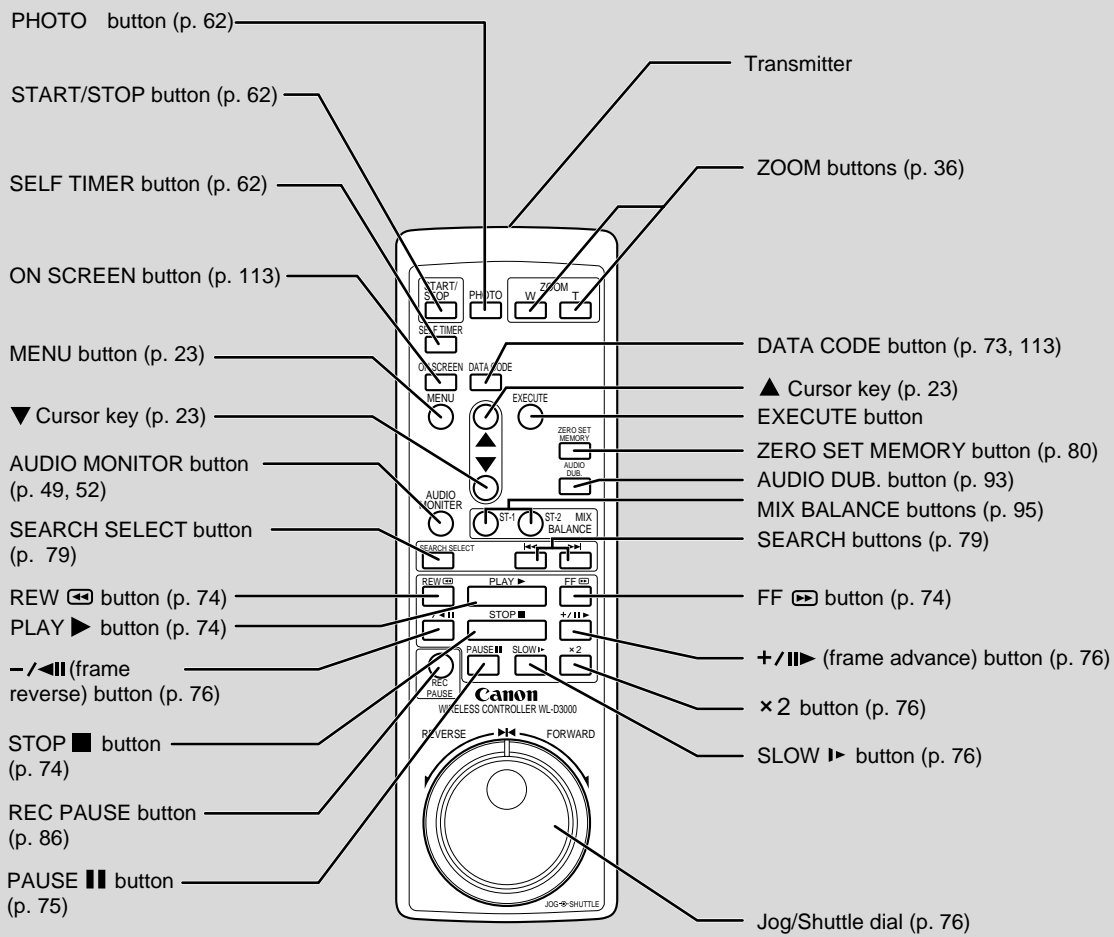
PHOTO button (p. 62)

START/STOP button (p. 62)

SELF TIMER button (p. 62)

ON SCREEN button (p. 113)

MENU button (p. 23)

▼ Cursor key (p. 23)

AUDIO MONITOR button (p. 49, 52)

SEARCH SELECT button (p. 79)

REW ◀◀ button (p. 74)

PLAY ▶ button (p. 74)

–/◀II (frame reverse) button (p. 76)

STOP ■ button (p. 74)

REC PAUSE button (p. 86)

PAUSE II button (p. 75)

Transmitter

ZOOM buttons (p. 36)

DATA CODE button (p. 73, 113)

▲ Cursor key (p. 23)

EXECUTE button

ZERO SET MEMORY button (p. 80)

AUDIO DUB. button (p. 93)

MIX BALANCE buttons (p. 95)

SEARCH buttons (p. 79)

FF ▶▶ button (p. 74)

+/II▶ (frame advance) button (p. 76)

×2 button (p. 76)

SLOW I▶ button (p. 76)

Jog/Shuttle dial (p. 76)

START/ STOP

PHOTO

ZOOM

W

T

SELF TIMER

ON SCREEN

DATA CODE

MENU

EXECUTE

ZERO SET MEMORY

AUDIO DUB.

AUDIO MONITER

ST-1

ST-2

MIX BALANCE

SEARCH SELECT

REW ◀◀

PLAY ▶

FF ▶▶

◀II

STOP ■

+/II▶

PAUSE II

SLOW I▶

×2

REC PAUSE

Canon

WIRELESS CONTROLLER WL-D3000

REVERSE

FORWARD

JOG SHUTTLE